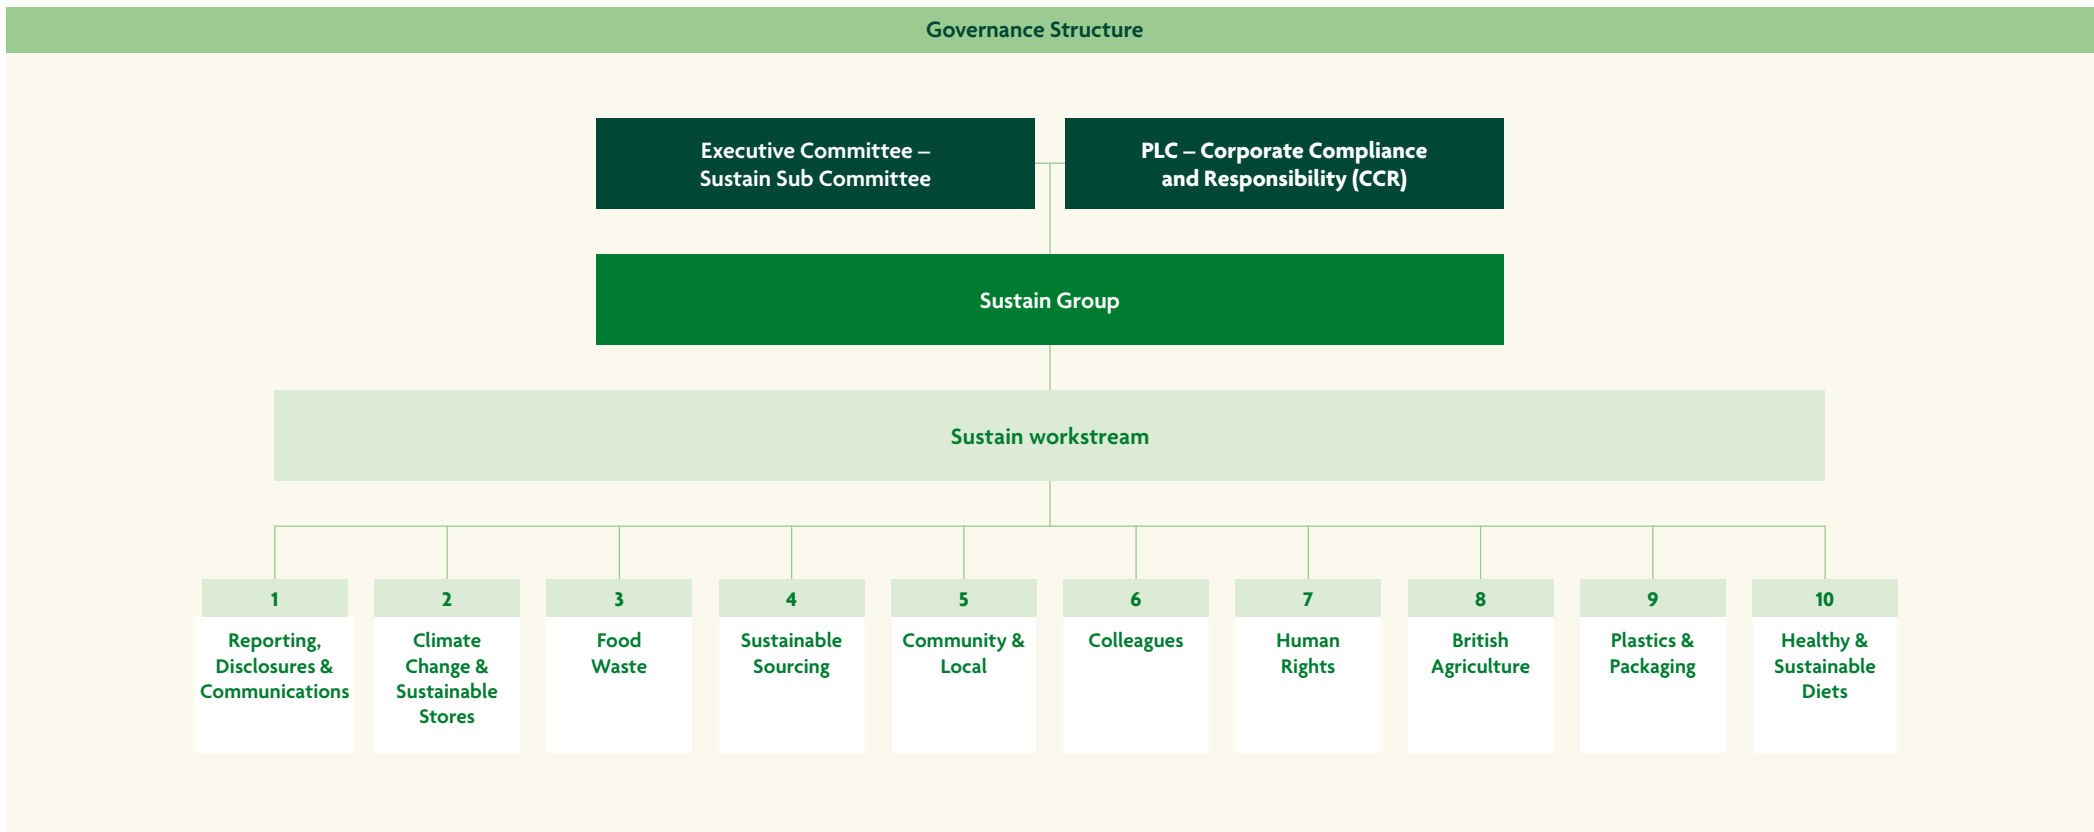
Governance Structure

Executive Committee – Sustain Sub Committee

PLC – Corporate Compliance and Responsibility (CCR)

Sustain Group

Sustain workstream

1
Reporting, Disclosures & Communications

2
Climate Change & Sustainable Stores

3
Food Waste

4
Sustainable Sourcing

5
Community & Local

6
Colleagues

7
Human Rights

8
British Agriculture

9
Plastics & Packaging

10
Healthy & Sustainable Diets